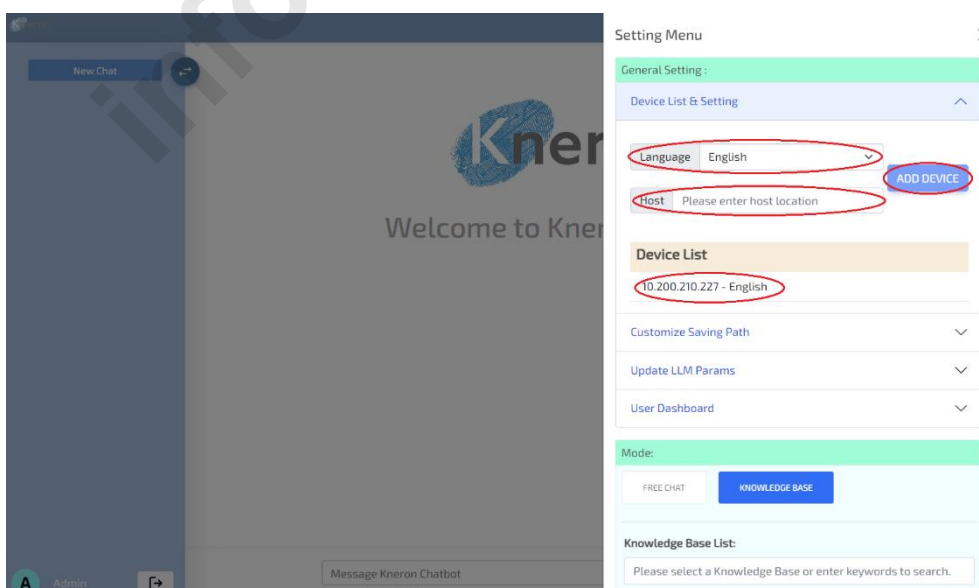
New Chat

Kner

Welcome to Kner

Setting Menu

General Setting :

Device List & Setting

Language English

ADD DEVICE

Host Please enter host location

Device List

10.200.210.227 - English

Customize Saving Path

Update LLM Params

User Dashboard

Mode:

FREE CHAT

KNOWLEDGE BASE

Knowledge Base List:

Please select a Knowledge Base or enter keywords to search.

A Admin

Message Kneron Chatbot